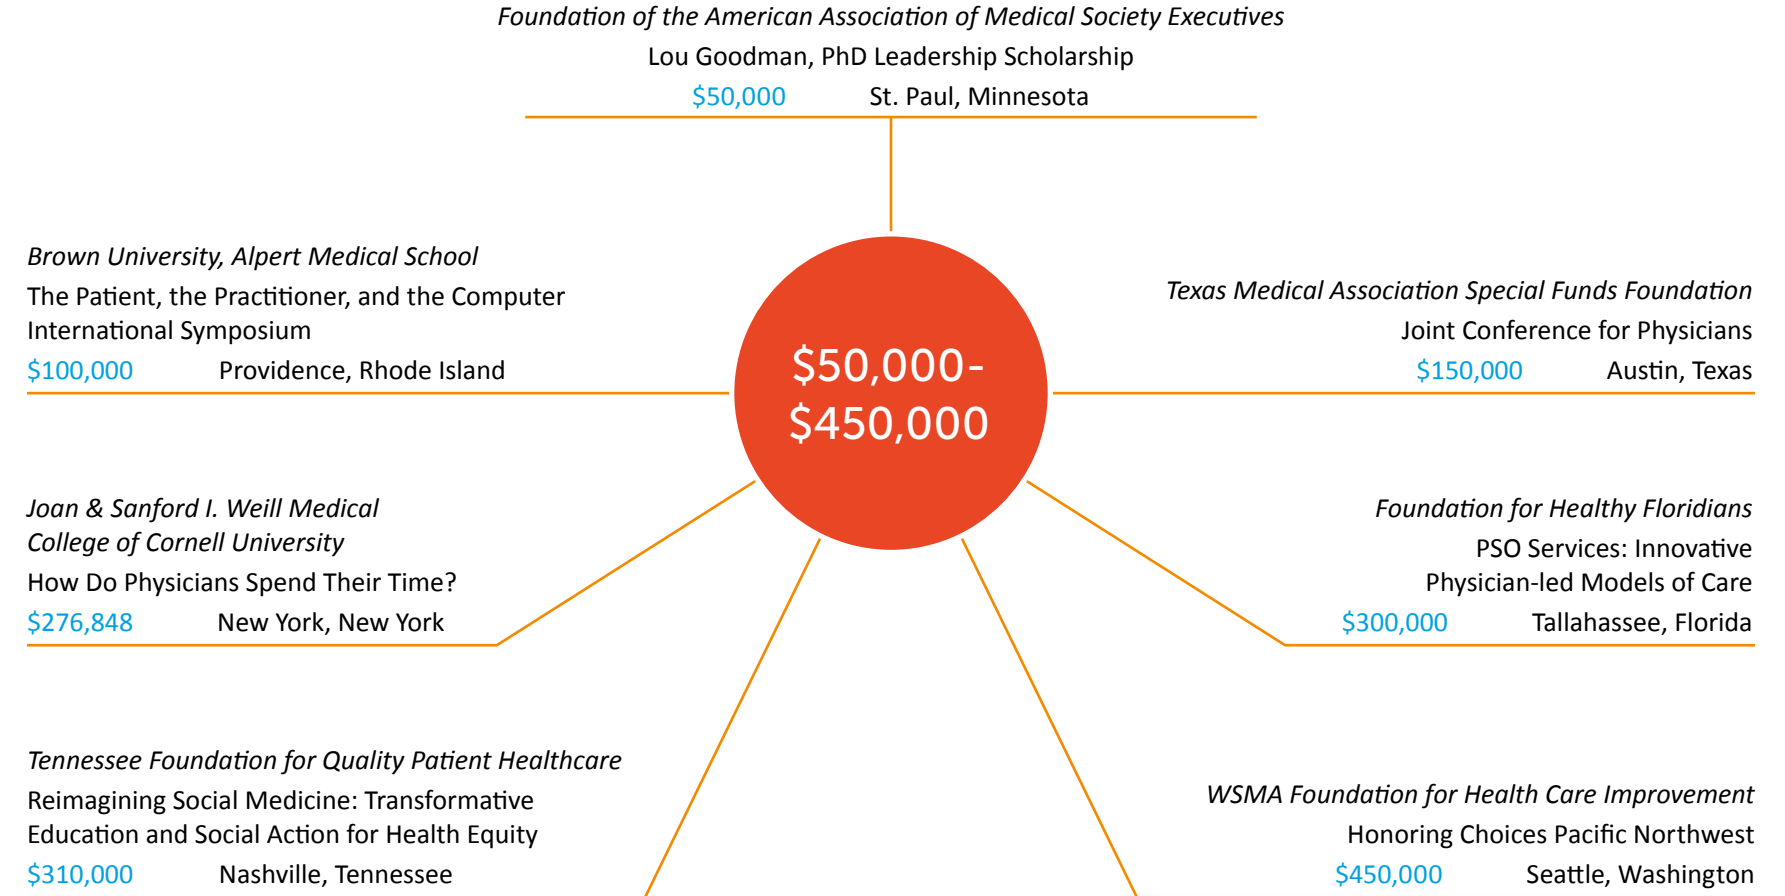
Foundation of the American Association of Medical Society Executives
Lou Goodman, PhD Leadership Scholarship
$50,000 St. Paul, Minnesota

Brown University, Alpert Medical School
The Patient, the Practitioner, and the Computer International Symposium
$100,000 Providence, Rhode Island

$50,000-
$450,000

Texas Medical Association Special Funds Foundation
Joint Conference for Physicians
$150,000 Austin, Texas

Joan & Sanford I. Weill Medical College of Cornell University
How Do Physicians Spend Their Time?
$276,848 New York, New York

Foundation for Healthy Floridians
PSO Services: Innovative Physician-led Models of Care
$300,000 Tallahassee, Florida

Tennessee Foundation for Quality Patient Healthcare
Reimagining Social Medicine: Transformative Education and Social Action for Health Equity
$310,000 Nashville, Tennessee

WSMA Foundation for Health Care Improvement
Honoring Choices Pacific Northwest
$450,000 Seattle, Washington